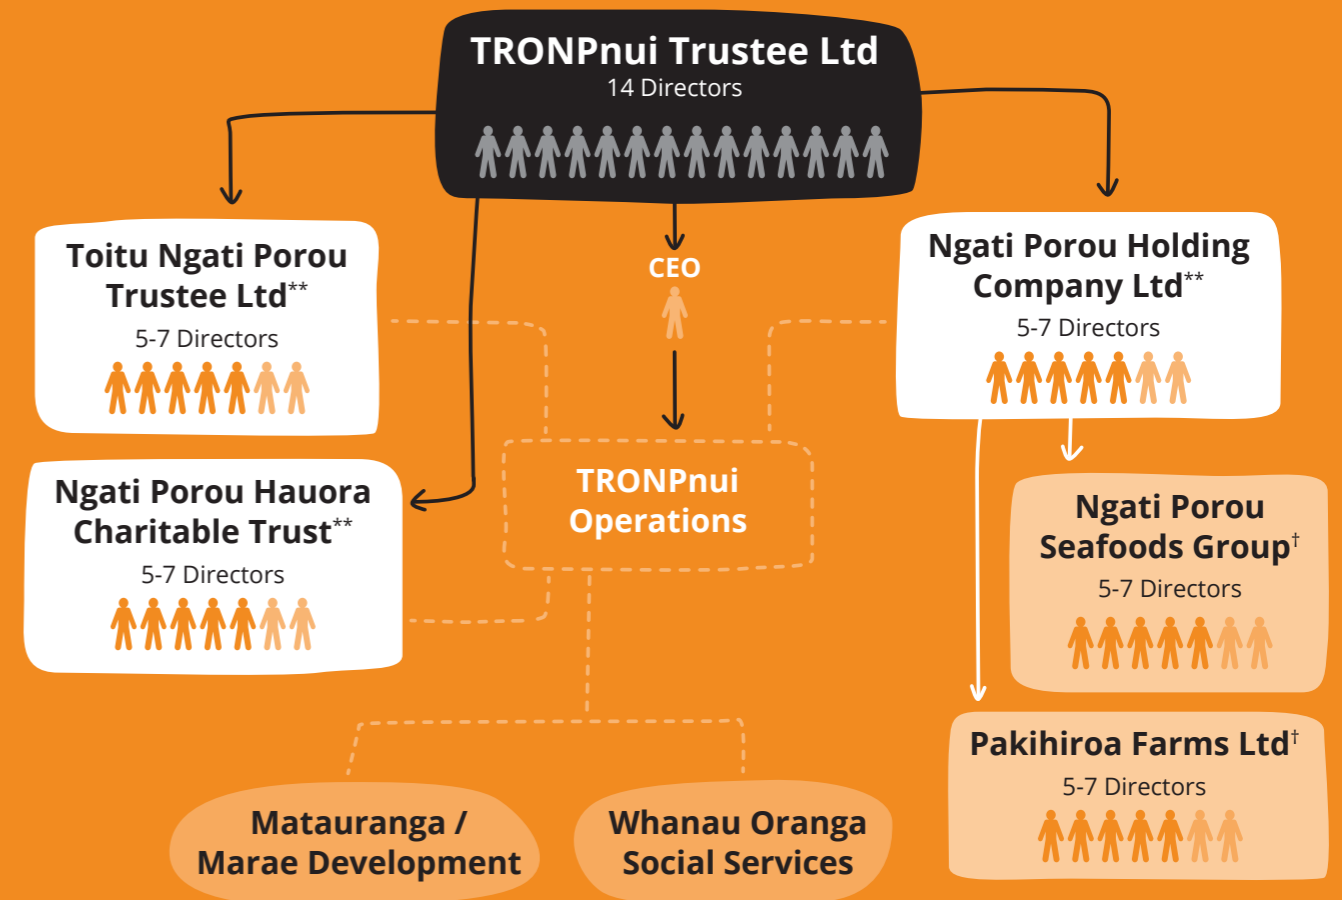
TRONPnui Trustee Ltd
14 Directors

Toitu Ngati Porou Trustee Ltd**
5-7 Directors

CEO

Ngati Porou Holding Company Ltd**
5-7 Directors

Ngati Porou Hauora Charitable Trust**
5-7 Directors

TRONPnui Operations

Ngati Porou Seafoods Group†
5-7 Directors

Pakihiroa Farms Ltd†
5-7 Directors

Matauranga / Marae Development

Whanau Oranga Social Services